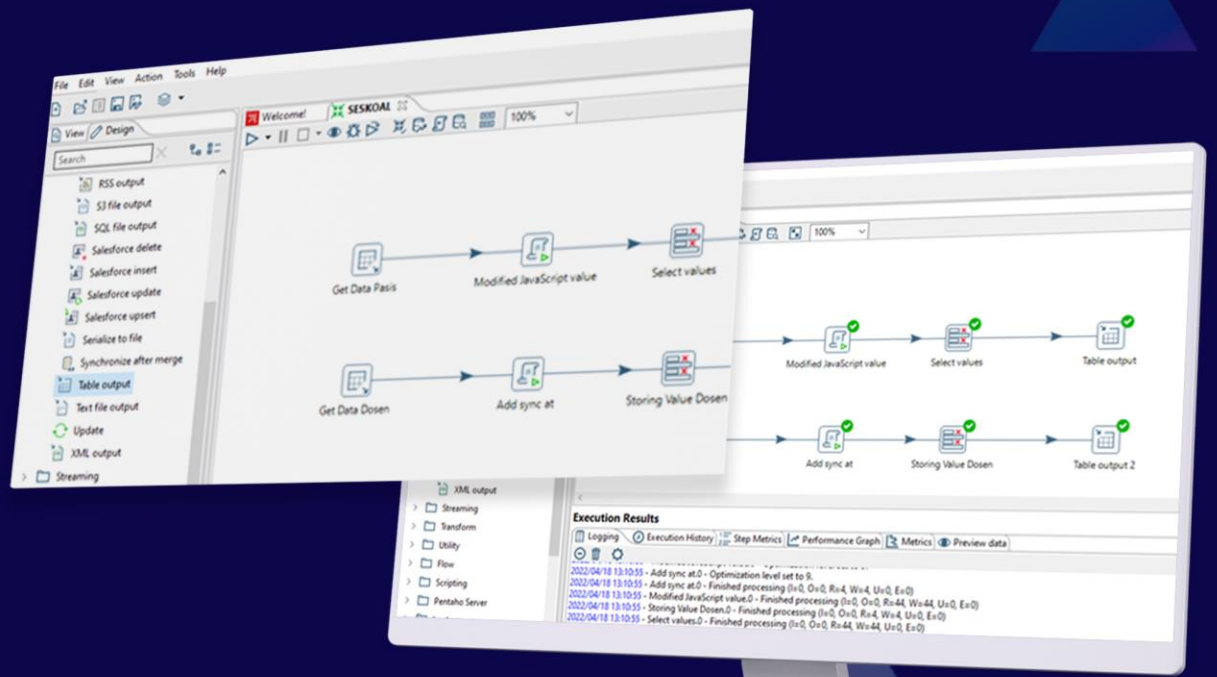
File Edit View Action Tools Help

View Design

Search

RSS output
S3 file output
SQL file output
Salesforce delete
Salesforce insert
Salesforce update
Salesforce upsert
Serialize to file
Synchronize after merge
Table output
Text file output
Update
XML output
Streaming

Welcome! SESKOAL

100%

Get Data Pasis
Modified JavaScript value
Select values
Get Data Dosen
Add sync at
Storing Value Dosen

100%

Modified JavaScript value
Select values
Table output
Add sync at
Storing Value Dosen
Table output 2

XML output
Streaming
Transform
Utility
Flow
Scripting
Pentaho Server

Execution Results

Logging Execution History Step Metrics Performance Graph Metrics Preview data

2022/04/18 13:10:55 - Add sync at.0 - Optimization level set to 9.
2022/04/18 13:10:55 - Add sync at.0 - Finished processing (I=0, O=0, R=4, W=4, U=0, E=0)
2022/04/18 13:10:55 - Modified JavaScript value.0 - Finished processing (I=0, O=0, R=44, W=44, U=0, E=0)
2022/04/18 13:10:55 - Storing Value Dosen.0 - Finished processing (I=0, O=0, R=4, W=4, U=0, E=0)
2022/04/18 13:10:55 - Select values.0 - Finished processing (I=0, O=0, R=44, W=44, U=0, E=0)